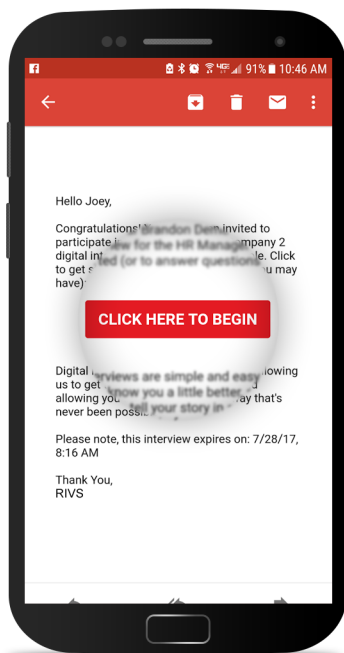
91% 10:46 AM

Hello Joey,

Congratulations! Brandon Dem invited to participate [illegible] for the HR Manag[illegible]mpany 2 digital int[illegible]ted (or to answer questions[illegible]. Click to get s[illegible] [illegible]u may have) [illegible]

CLICK HERE TO BEGIN

Digital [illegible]rviews are simple and easy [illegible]lowing us to get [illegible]know you a little better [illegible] allowing you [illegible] tell your story in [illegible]ay that's never been possi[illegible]

Please note, this interview expires on: 7/28/17, 8:16 AM

Thank You,
RIVS